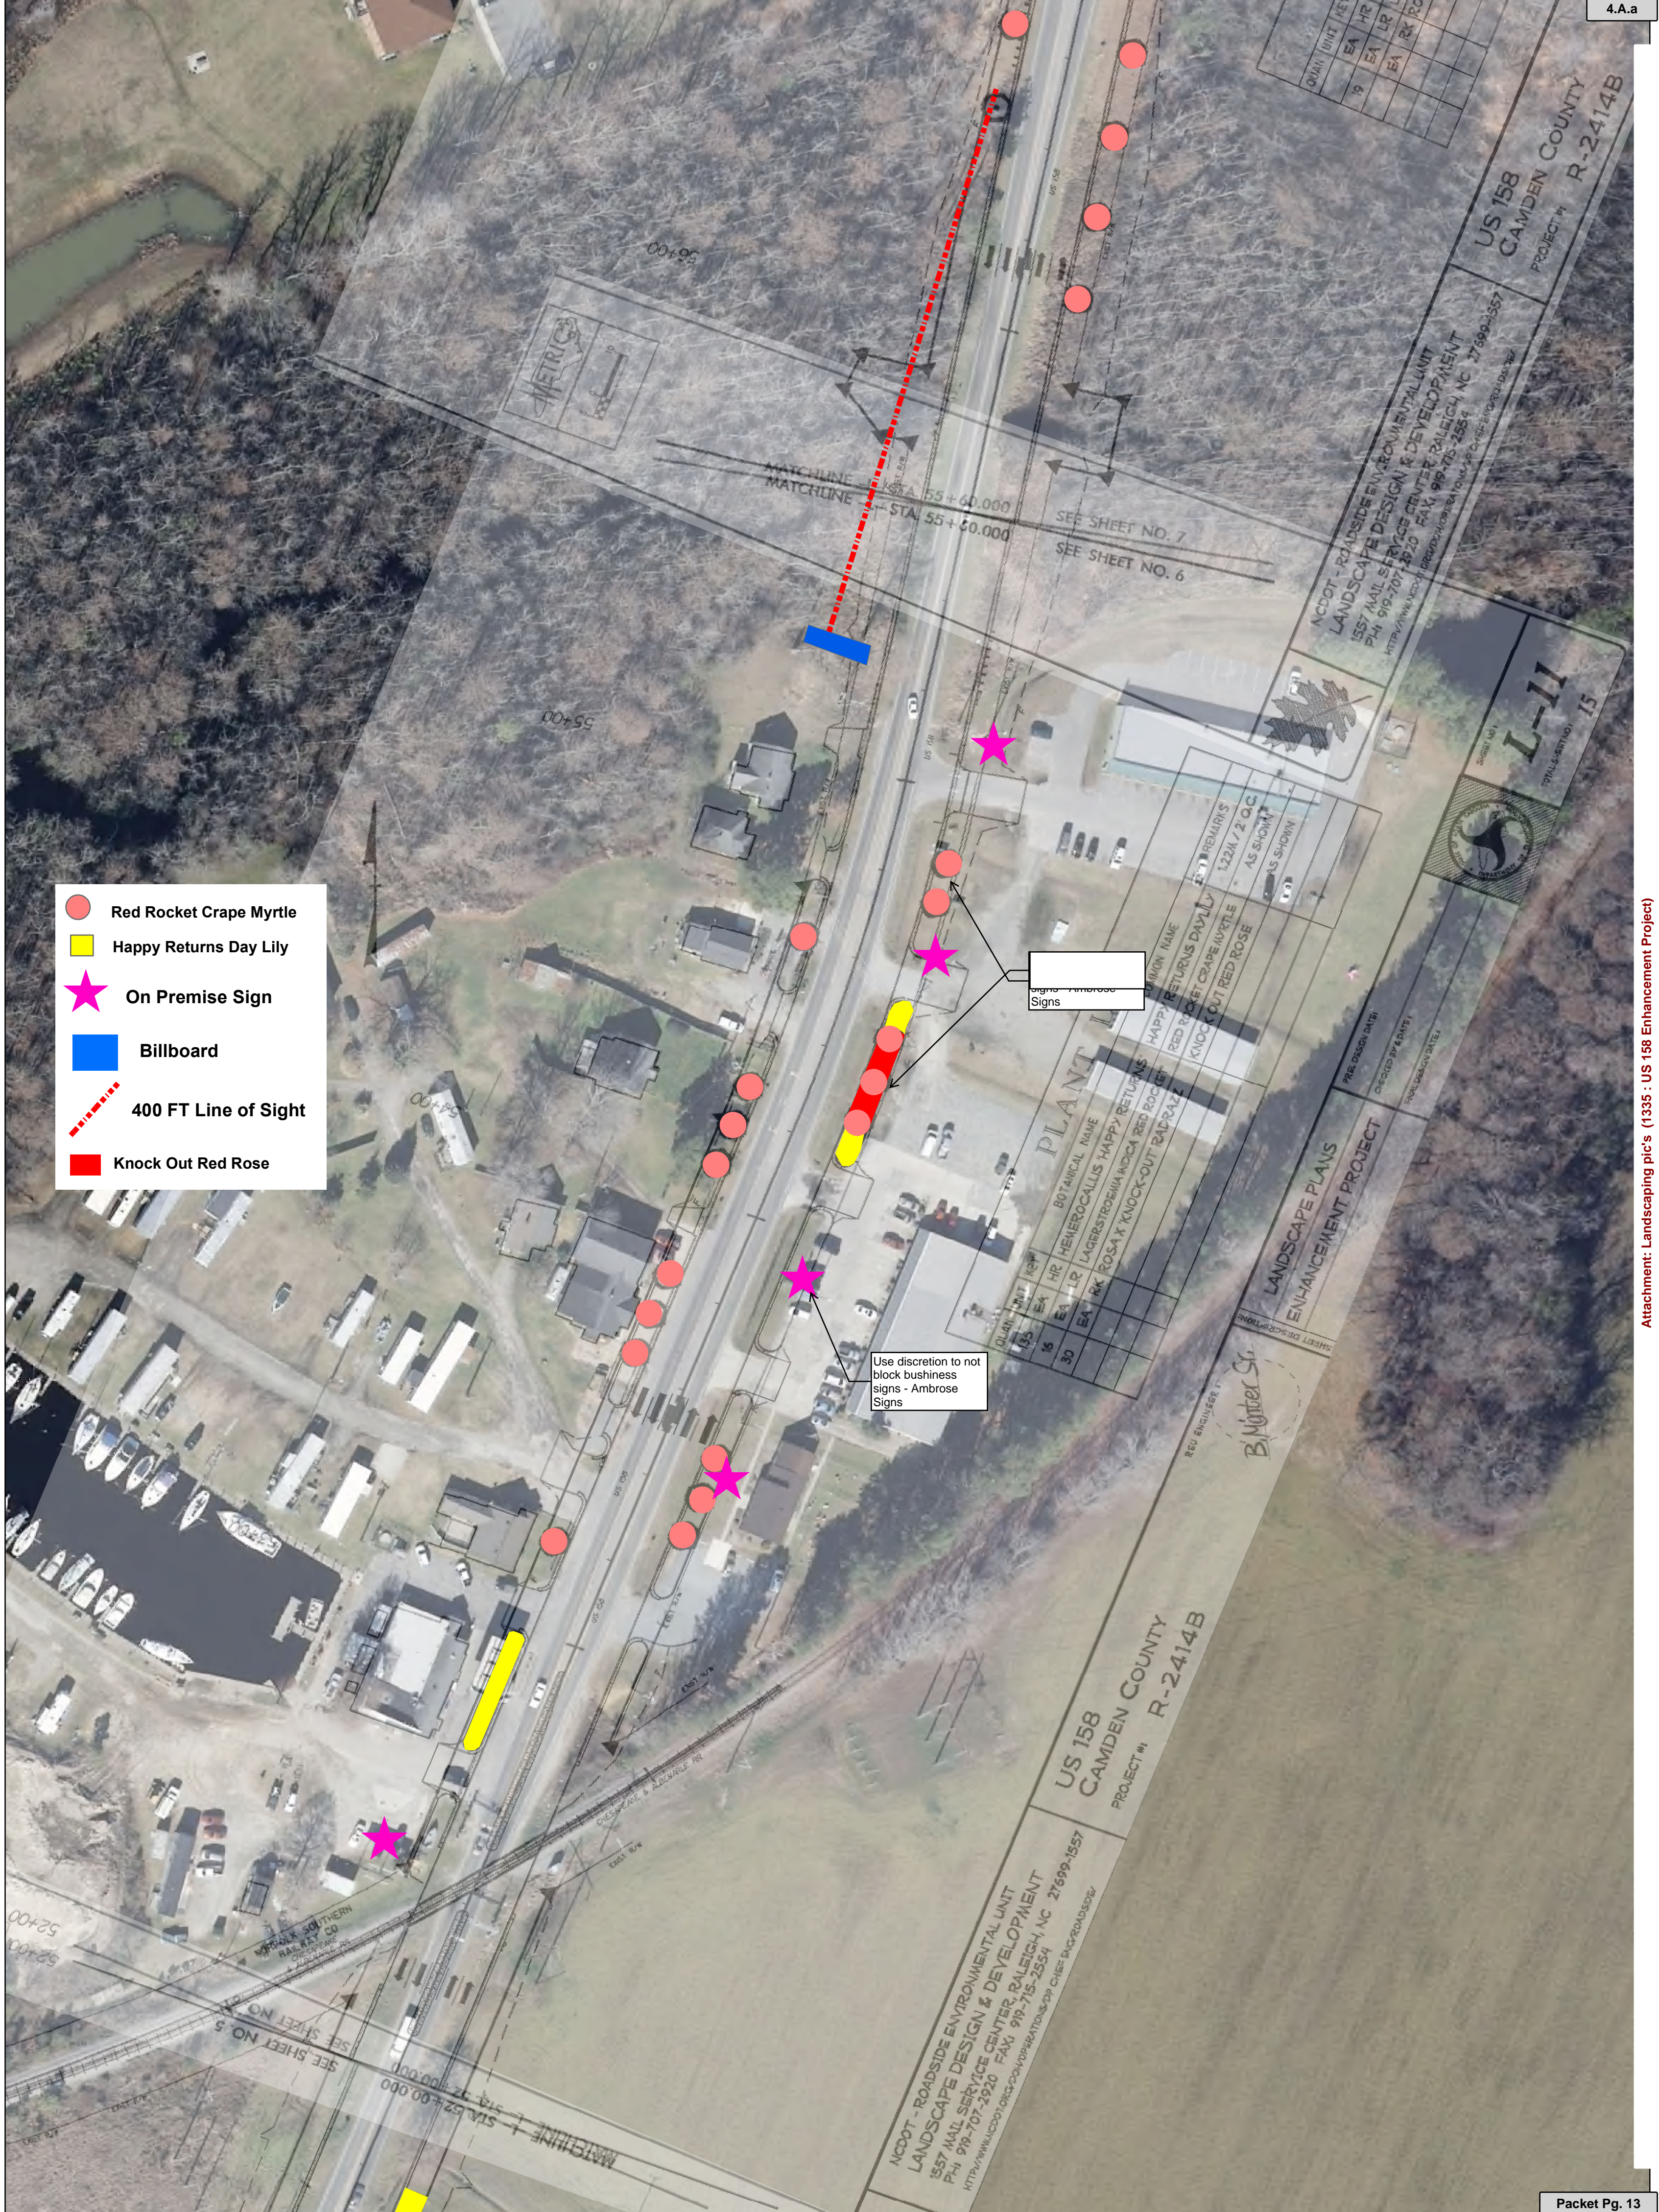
4.A.a

Red Rocket Crape Myrtle
Happy Returns Day Lily
On Premise Sign
Billboard
400 FT Line of Sight
Knock Out Red Rose

MATCHLINE - STA 55+60.000
MATCHLINE - STA 55+60.000
SEE SHEET NO. 7
SEE SHEET NO. 6

55+00
56+00

US 158
CAMDEN COUNTY
R-2414B

NCDOT - ROADSIDE ENVIRONMENTAL UNIT
LANDSCAPE DESIGN & DEVELOPMENT
1557 MAIL SERVICE CENTER, RALEIGH, NC 27699-1557
PH 919-707-2920 FAX 919-715-2554

L-11

Signs - Ambrose Signs

Use discretion to not block bushiness signs - Ambrose Signs

PLANT
BOTANICAL NAME
HEMEROCALLIS HAPPY RETURNS
LAGERSTROEMIA INDICA RED ROCKET
ROSA X KNOCK-OUT RADRAZZ
COMMON NAME
HAPPY RETURNS DAYLILY
RED ROCKET CRAPE MYRTLE
KNOCK OUT RED ROSE
REMARKS
1QT / 2 Q.C.
AS SHOWN
AS SHOWN
QUAN. UNIT
135 EA HR
15 EA LR
30 EA RK

LANDSCAPE PLANS
ENHANCEMENT PROJECT

B. Nutter Sr.

US 158
CAMDEN COUNTY
R-2414B

NCDOT - ROADSIDE ENVIRONMENTAL UNIT
LANDSCAPE DESIGN & DEVELOPMENT
1557 MAIL SERVICE CENTER, RALEIGH, NC 27699-1557
PH 919-707-2920 FAX 919-715-2554

SEE SHEET NO. 5
MATCHLINE - STA 52+00.000
52+00

Attachment: Landscaping pic's (1335 : US 158 Enhancement Project)

Packet Pg. 13